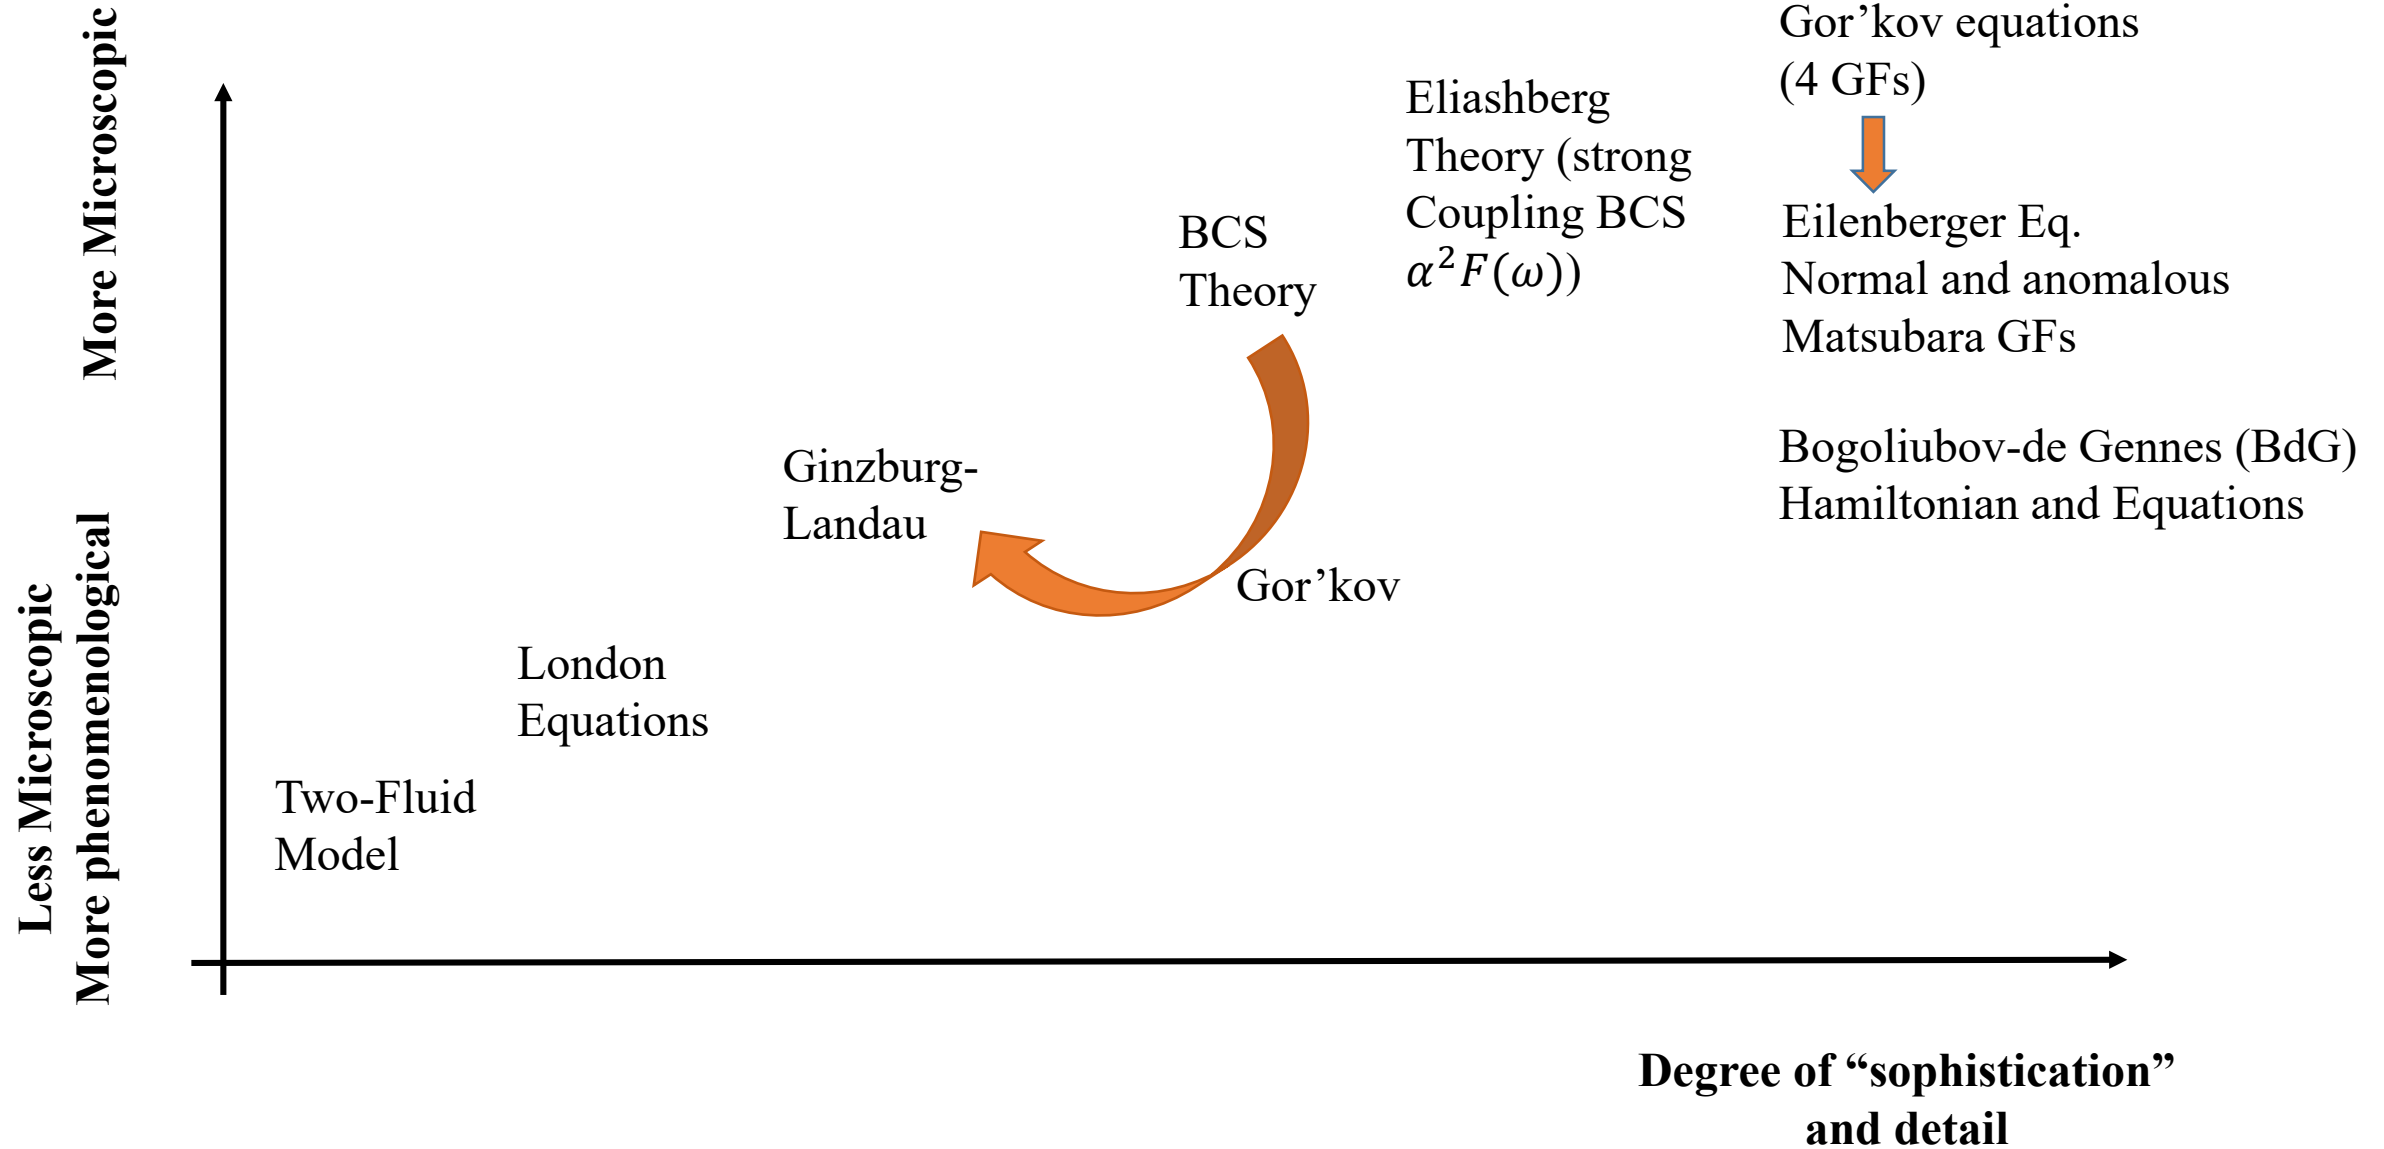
More Microscopic

Less Microscopic
More phenomenological

Gor’kov equations
(4 GFs)

Eliashberg Theory (strong Coupling BCS $\alpha^2F(\omega)$)

BCS Theory

Eilenberger Eq.
Normal and anomalous Matsubara GFs

Bogoliubov-de Gennes (BdG) Hamiltonian and Equations

Ginzburg-Landau

Gor’kov

London Equations

Two-Fluid Model

Degree of “sophistication” and detail